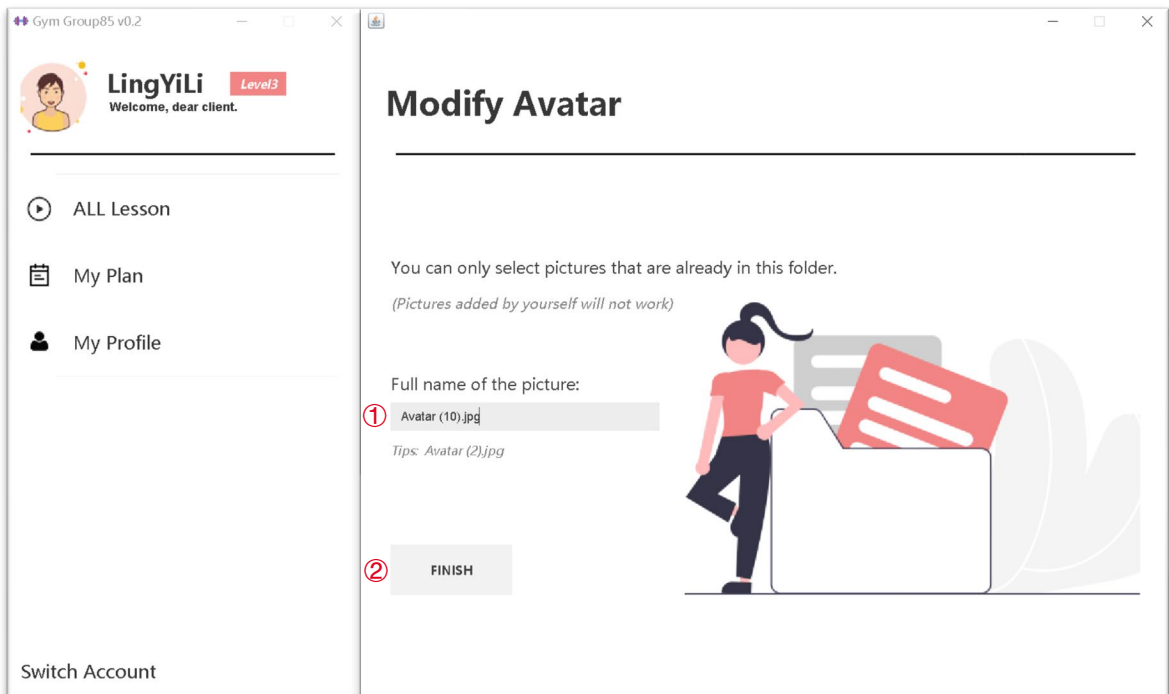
Gym Group85 v0.2

LingYiLi Level3
Welcome, dear client.

ALL Lesson

My Plan

My Profile

Switch Account

Modify Avatar

You can only select pictures that are already in this folder.

(Pictures added by yourself will not work)

Full name of the picture:

① Avatar (10).jpg

Tips: Avatar (2).jpg

② FINISH